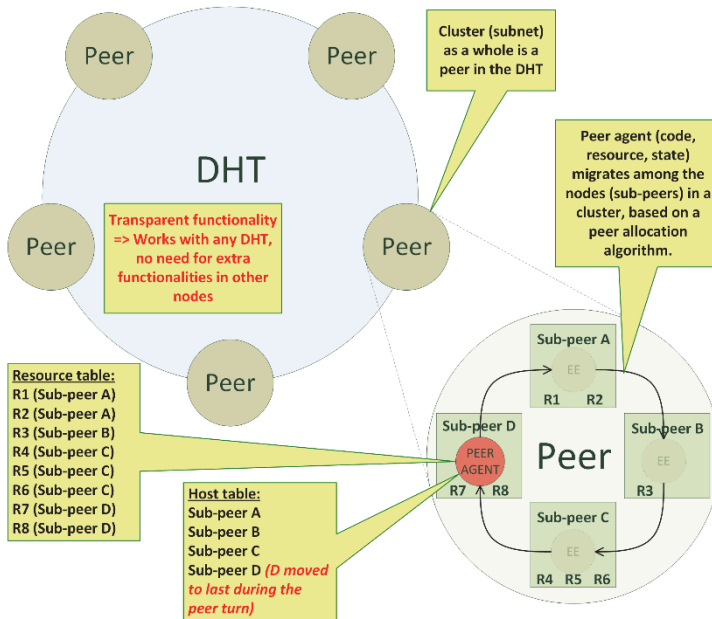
Peer

Peer

DHT

Peer

Transparent functionality => Works with any DHT, no need for extra functionalities in other nodes

Peer

Peer

Cluster (subnet) as a whole is a peer in the DHT

Peer agent (code, resource, state) migrates among the nodes (sub-peers) in a cluster, based on a peer allocation algorithm.

Resource table:
R1 (Sub-peer A)
R2 (Sub-peer A)
R3 (Sub-peer B)
R4 (Sub-peer C)
R5 (Sub-peer C)
R6 (Sub-peer C)
R7 (Sub-peer D)
R8 (Sub-peer D)

Host table:
Sub-peer A
Sub-peer B
Sub-peer C
Sub-peer D *(D moved to last during the peer turn)*

Sub-peer A
EE
R1 R2

Sub-peer D
PEER AGENT
R7 R8

Peer

Sub-peer B
EE
R3

Sub-peer C
EE
R4 R5 R6